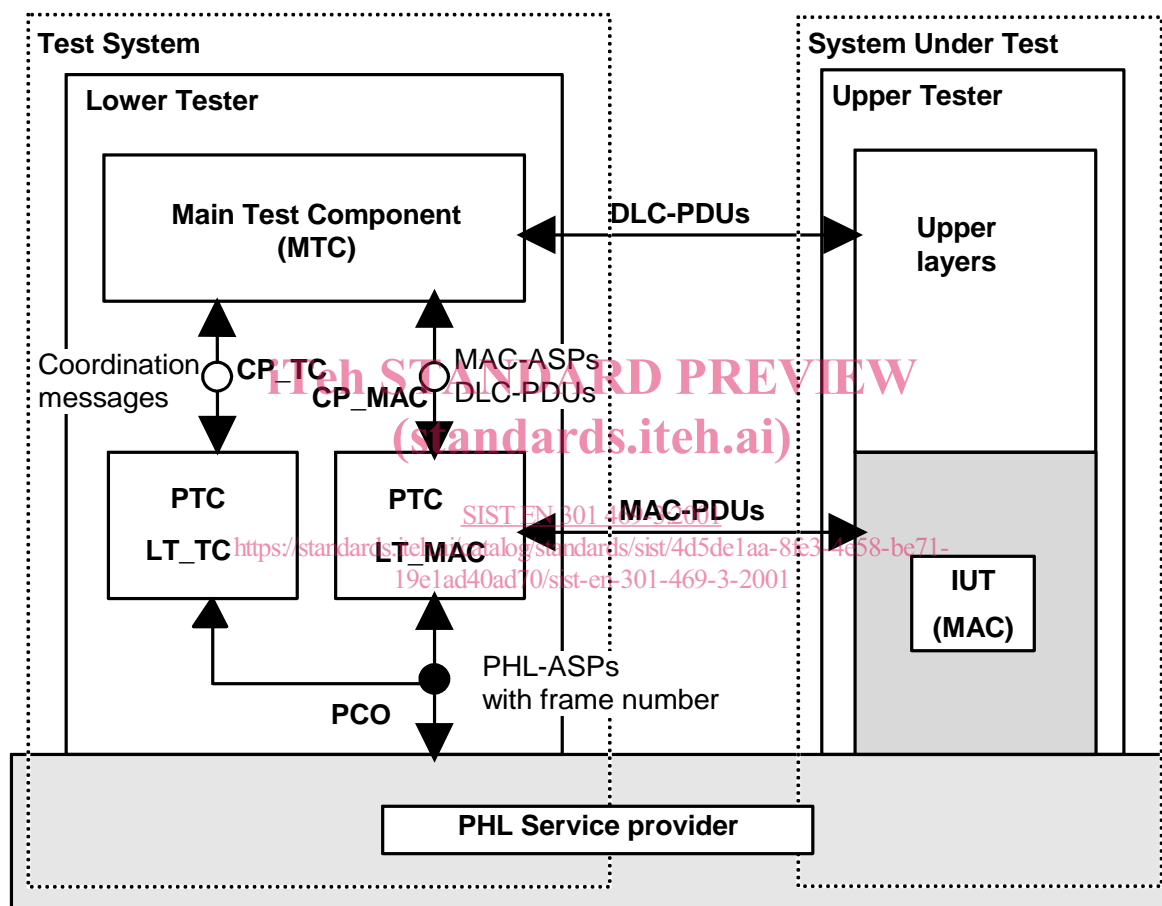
Test System

Lower Tester

Main Test Component (MTC)

DLC-PDUs

System Under Test

Upper Tester

Upper layers

Coordination messages

CP_TC

CP_MAC

MAC-ASPs DLC-PDUs

iTeh STANDARD PREVIEW (standards.iteh.ai)

PTC LT_TC

PTC LT_MAC

MAC-PDUs

SIST EN 301 469-3:2001

https://standards.iteh.ai/catalog/standards/sist/4d5de1aa-8fe3-4c58-be71-19e1ad40ad70/sist-en-301-469-3-2001

IUT (MAC)

PHL-ASPs with frame number

PCO

PHL Service provider